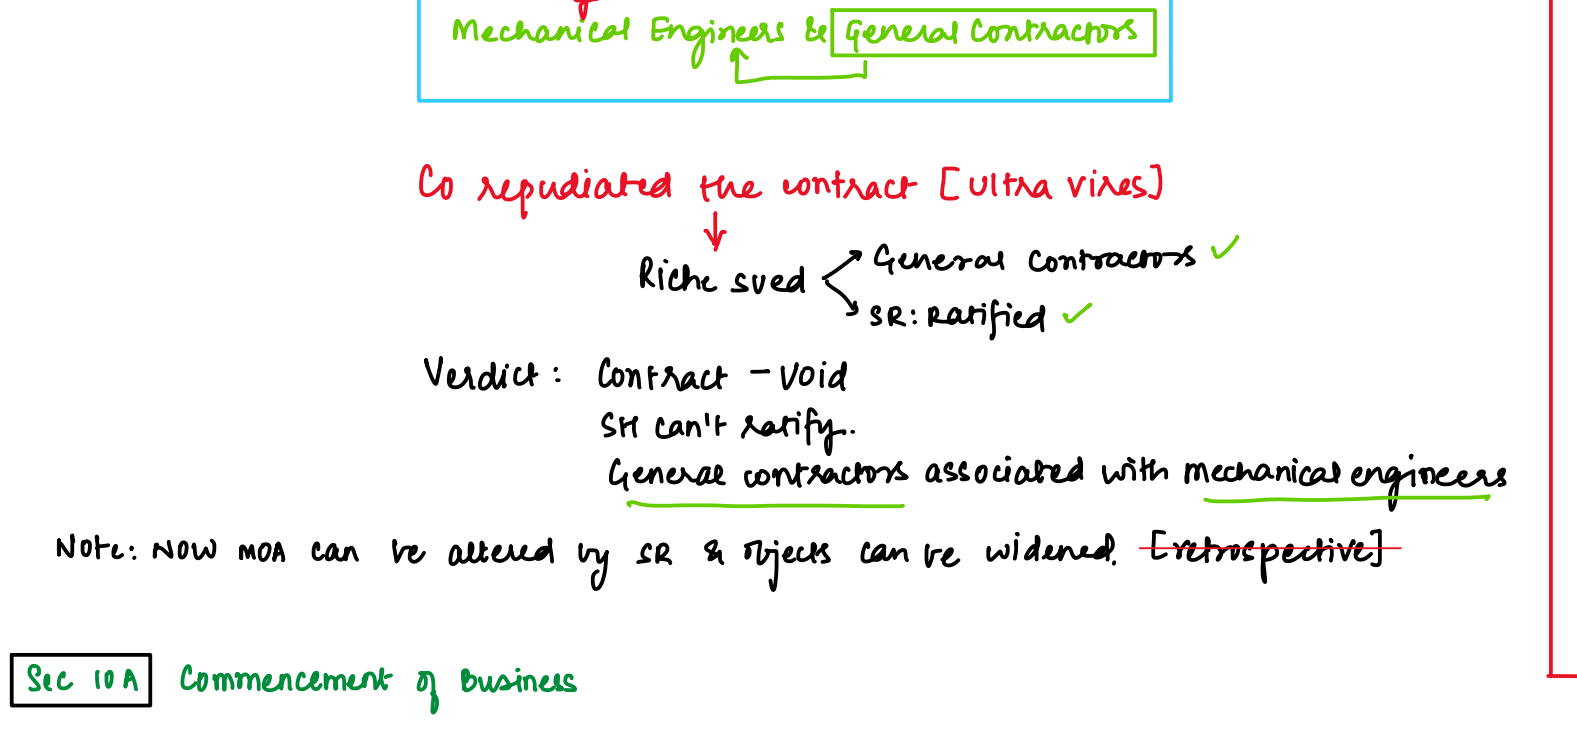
Mechanical Engineers & General Contractors

Co repudiated the contract [Ultra vires]

Riche sued < General Contractors ✓
SR: Ratified ✓

Verdict : Contract - Void
SH can't ratify.
General contractors associated with mechanical engineers

Note: Now MOA can be altered by SR & objects can be widened. [retrospective]

Sec 10 A Commencement of Business